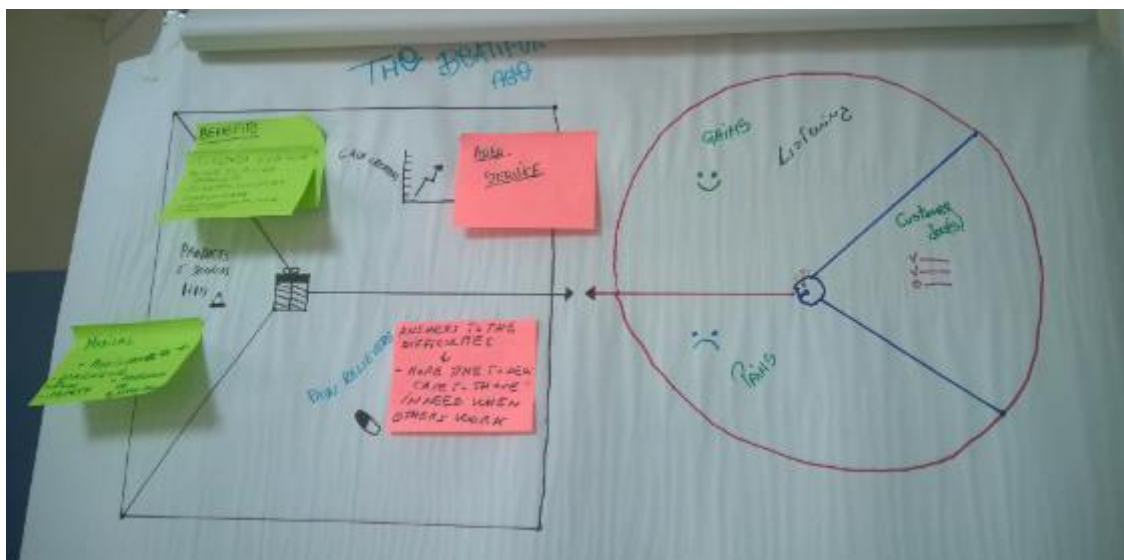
THE BRAINPUN
APP

BENEFITS
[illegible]

GAIN CREATORS

APP
SERVICE

PRODUCTS & SERVICES
KIDS

MEDICAL
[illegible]

PAIN RELIEVERS

ANSWERS TO THE DIFFICULTIES
&
- MORE TIME TO DEN CARE - SHARE IN NEED WHEN OTHERS WORK

GAINS
LISTENING

Customer Jobs

PAINS